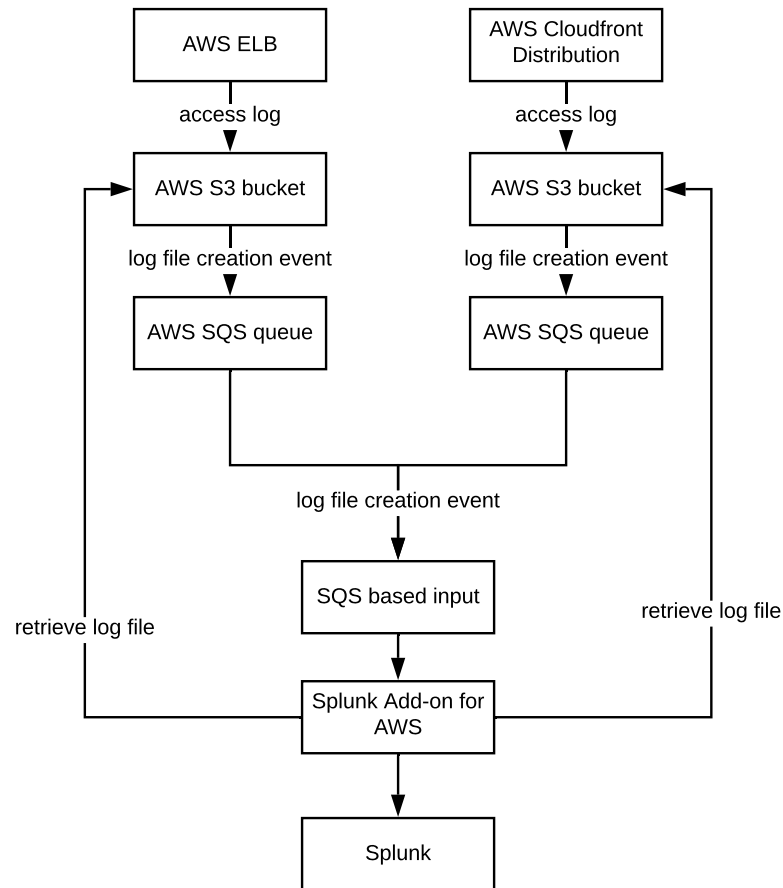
AWS ELB

AWS Cloudfront Distribution

access log

access log

AWS S3 bucket

AWS S3 bucket

log file creation event

log file creation event

AWS SQS queue

AWS SQS queue

log file creation event

SQS based input

retrieve log file

retrieve log file

Splunk Add-on for AWS

Splunk